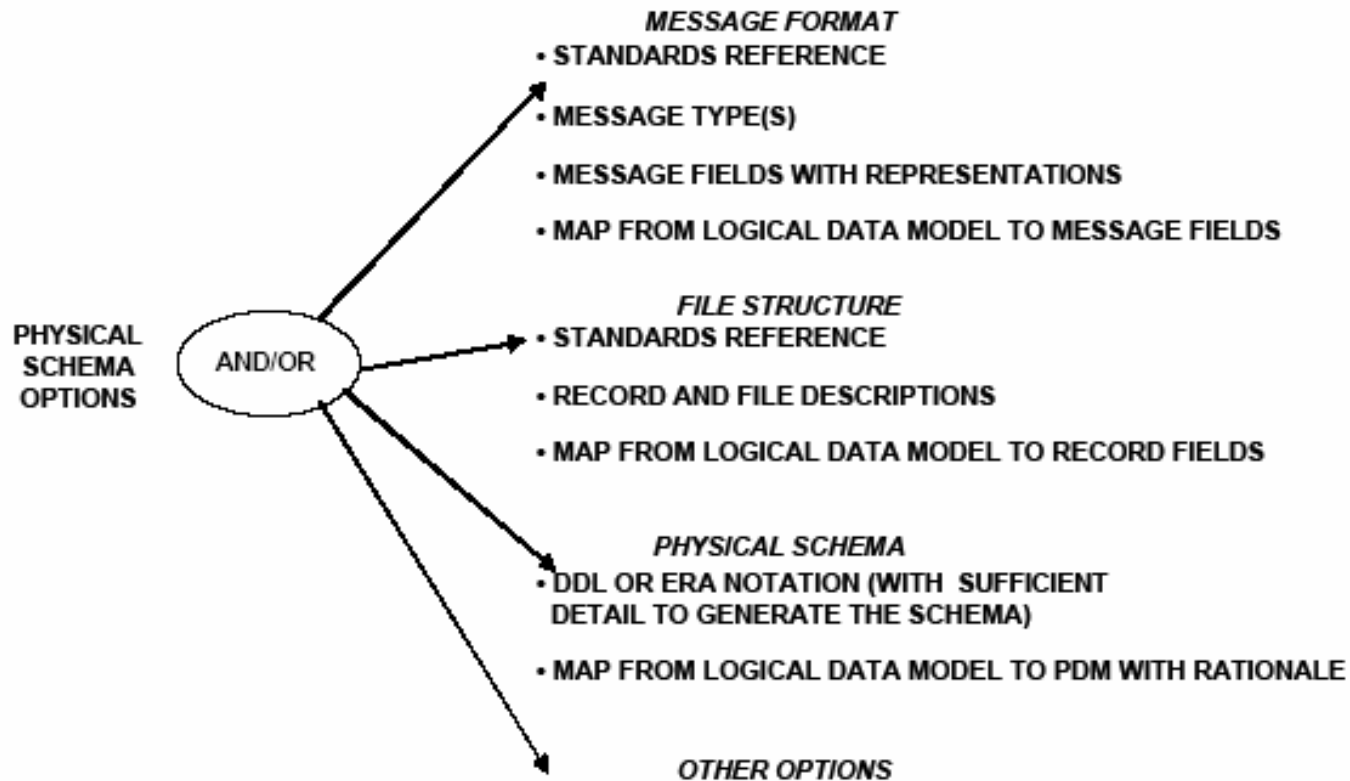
PHYSICAL SCHEMA OPTIONS

AND/OR

MESSAGE FORMAT
• STANDARDS REFERENCE
• MESSAGE TYPE(S)
• MESSAGE FIELDS WITH REPRESENTATIONS
• MAP FROM LOGICAL DATA MODEL TO MESSAGE FIELDS

FILE STRUCTURE
• STANDARDS REFERENCE
• RECORD AND FILE DESCRIPTIONS
• MAP FROM LOGICAL DATA MODEL TO RECORD FIELDS

PHYSICAL SCHEMA
• DDL OR ERA NOTATION (WITH SUFFICIENT DETAIL TO GENERATE THE SCHEMA)
• MAP FROM LOGICAL DATA MODEL TO PDM WITH RATIONALE

OTHER OPTIONS